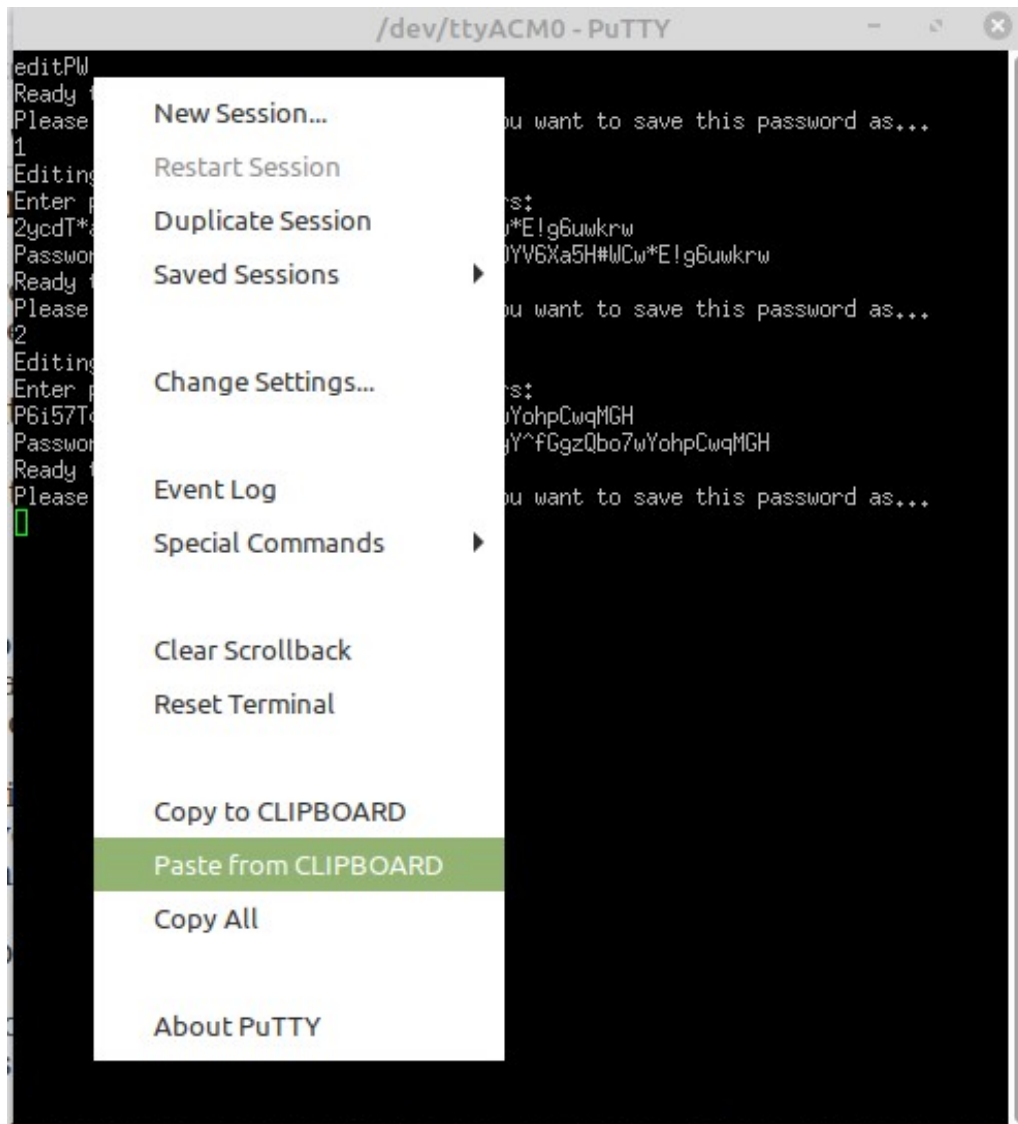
/dev/ttyACM0 - PuTTY

editPW
Ready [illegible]
Please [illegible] u want to save this password as...
1
Editing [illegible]
Enter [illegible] rs:
2ycdT*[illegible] *E!g6uwkrw
Passwor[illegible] YV6Xa5H#WCw*E!g6uwkrw
Ready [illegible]
Please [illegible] u want to save this password as...
2
Editing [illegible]
Enter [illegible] rs:
P6i57T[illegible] YohpCwqMGH
Passwor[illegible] Y^fGgzQbo7wYohpCwqMGH
Ready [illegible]
Please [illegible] u want to save this password as...

New Session...
Restart Session
Duplicate Session
Saved Sessions
Change Settings...
Event Log
Special Commands
Clear Scrollback
Reset Terminal
Copy to CLIPBOARD
Paste from CLIPBOARD
Copy All
About PuTTY